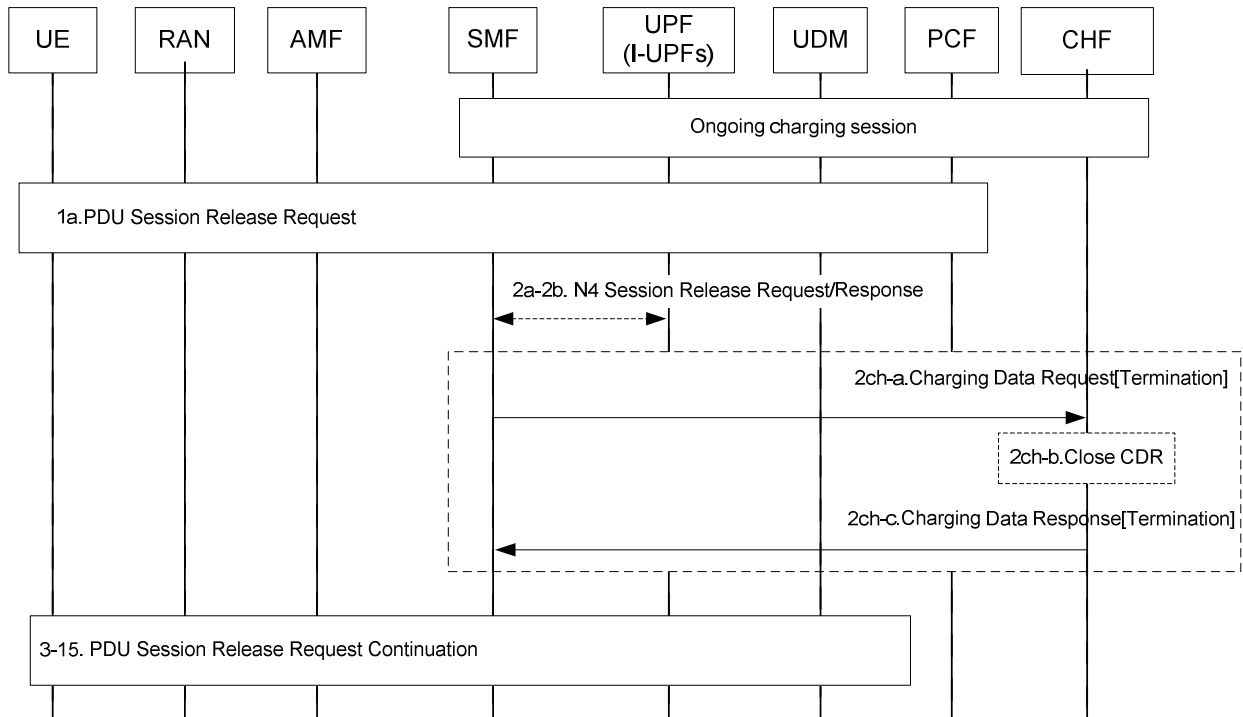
UE

RAN

AMF

SMF

UPF (I-UPFs)

UDM

PCF

CHF

Ongoing charging session

1a.PDU Session Release Request

2a-2b. N4 Session Release Request/Response

2ch-a.Charging Data Request[Termination]

2ch-b.Close CDR

2ch-c.Charging Data Response[Termination]

3-15. PDU Session Release Request Continuation